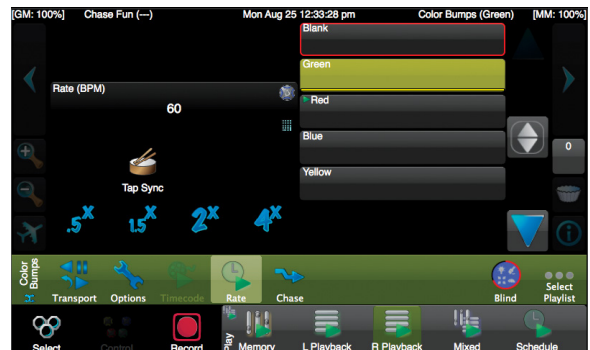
[GM: 100%] Chase Fun (---) Mon Aug 25 12:33:28 pm Color Bumps (Green) [MM: 100%]

Blank

Green

Red

Blue

Yellow

Rate (BPM)

60

Tap Sync

.5X 1.5X 2X 4X

0

Color Bumps

Transport Options Timecode Rate Chase Blind Select Playlist

Select Control Record

Play

Memory L Playback R Playback Mixed Schedule